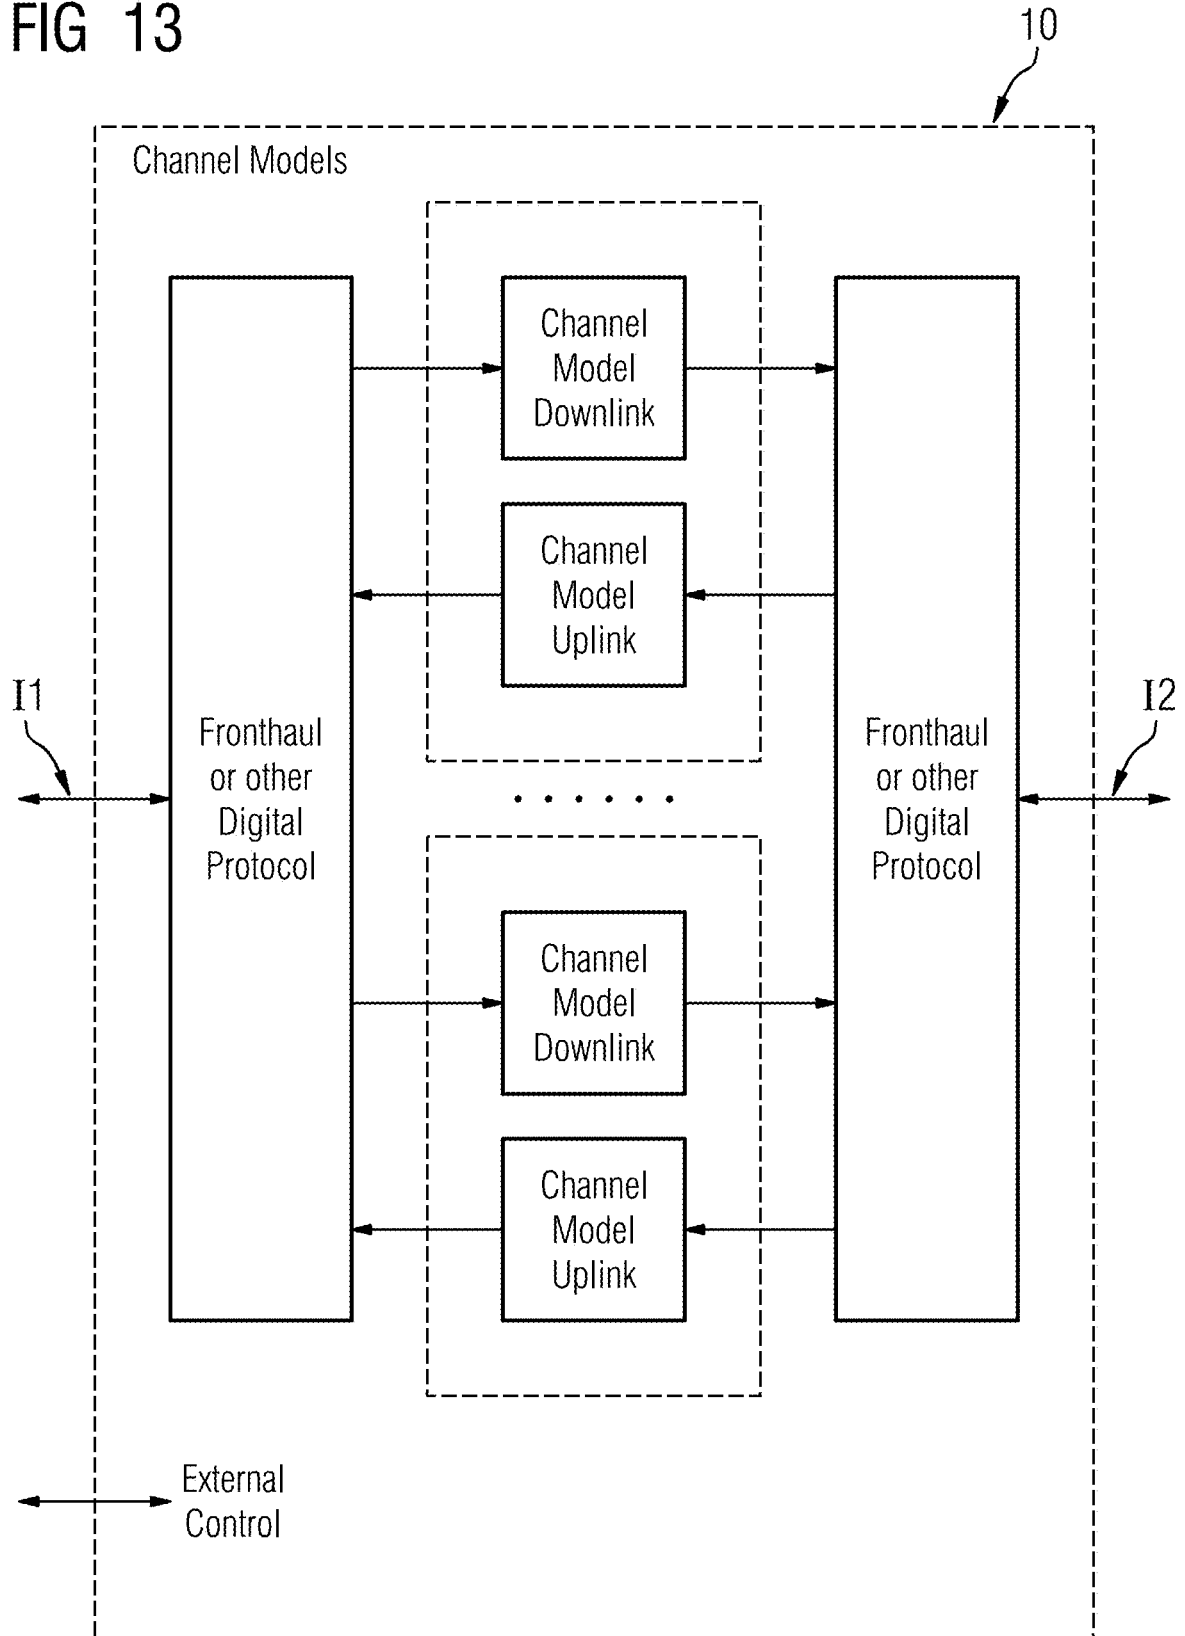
FIG 13

10

Channel Models

Channel Model Downlink

Channel Model Uplink

I1

Fronthaul or other Digital Protocol

I2

Fronthaul or other Digital Protocol

. . . . . .

Channel Model Downlink

Channel Model Uplink

External Control